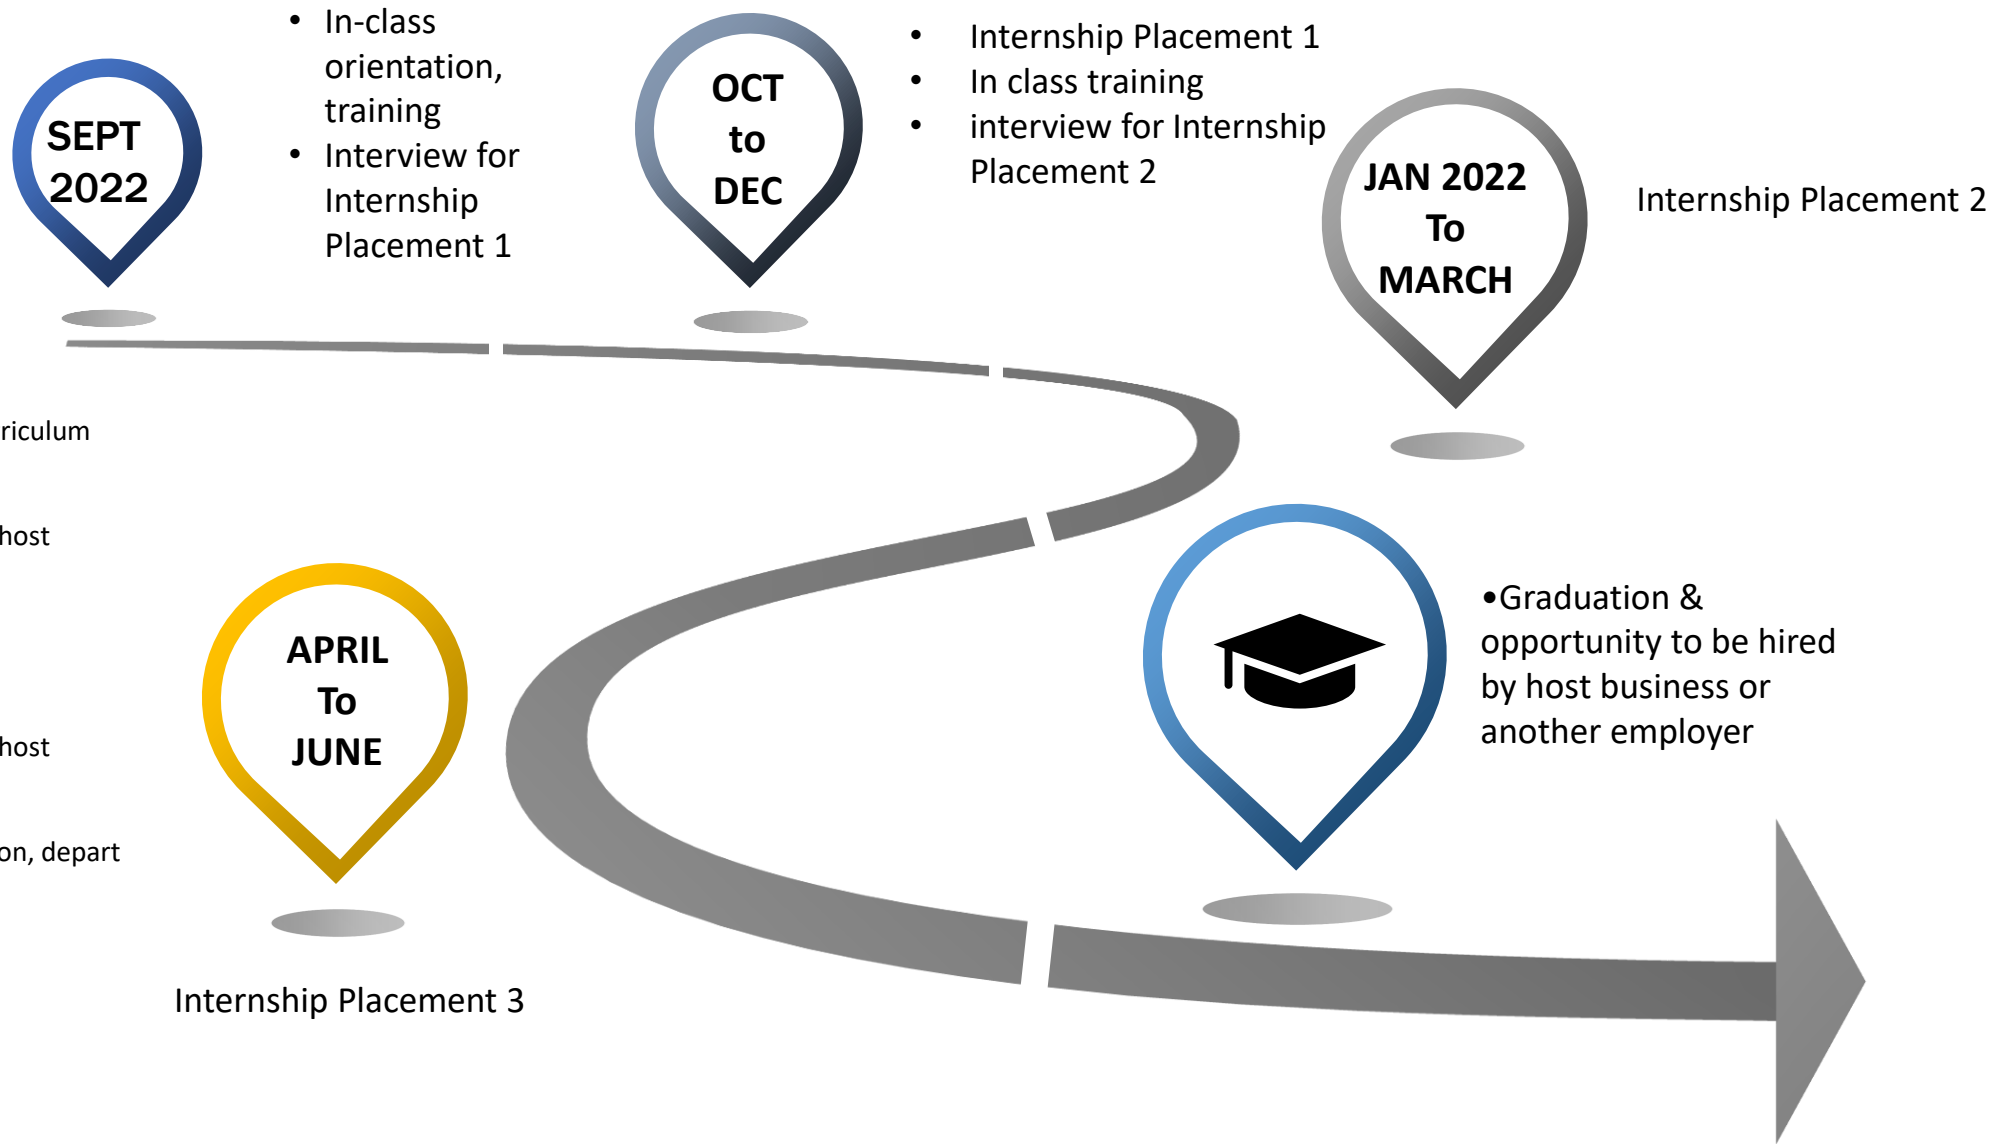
SEPT 2022

- In-class orientation, training
- Interview for Internship Placement 1

OCT to DEC

- Internship Placement 1
- In class training
- interview for Internship Placement 2

JAN 2022 To MARCH

Internship Placement 2

riculum

host

host

on, depart

APRIL To JUNE

Internship Placement 3

•Graduation & opportunity to be hired by host business or another employer